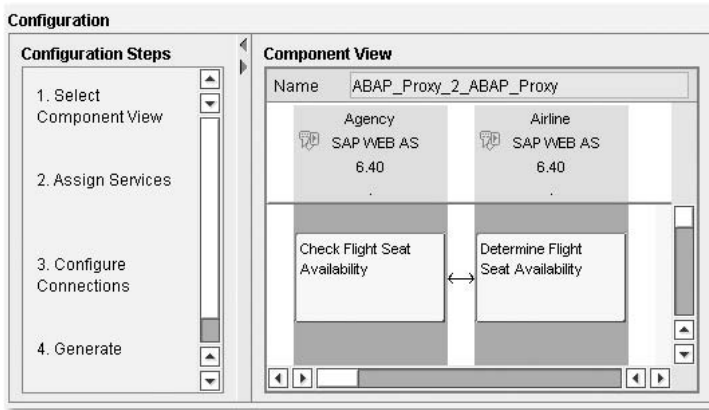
Configuration

Configuration Steps

1. Select Component View

2. Assign Services

3. Configure Connections

4. Generate

Component View

Name ABAP_Proxy_2_ABAP_Proxy

Agency
SAP WEB AS
6.40
.

Airline
SAP WEB AS
6.40
.

Check Flight Seat Availability

Determine Flight Seat Availability